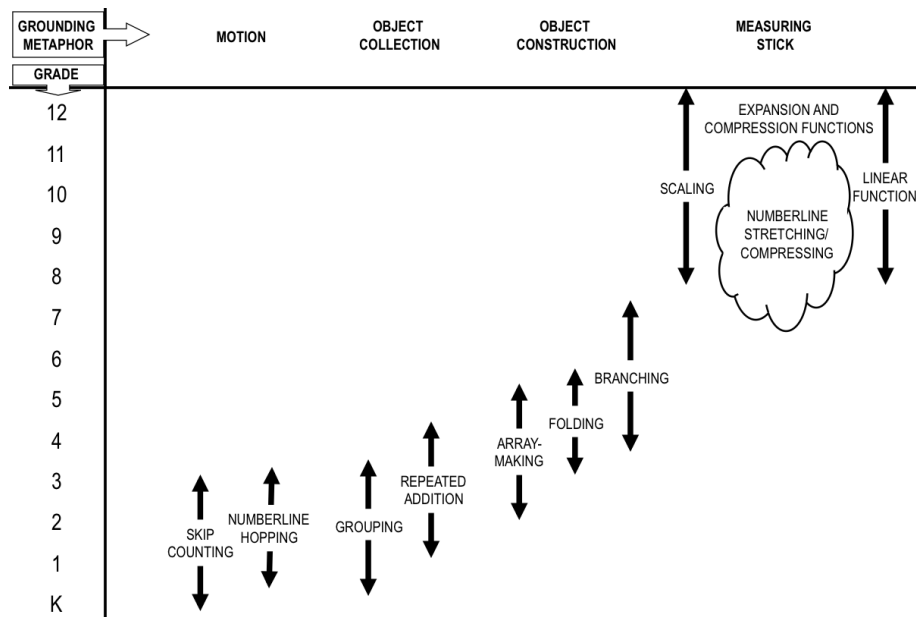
| GROUNDING METAPHOR | MOTION | OBJECT COLLECTION | OBJECT CONSTRUCTION | MEASURING STICK |
|---|---|---|---|---|

GRADE

12
11
10
9
8
7
6
5
4
3
2
1
K

SKIP COUNTING

NUMBERLINE HOPPING

GROUPING

REPEATED ADDITION

ARRAY-MAKING

FOLDING

BRANCHING

SCALING

EXPANSION AND COMPRESSION FUNCTIONS

NUMBERLINE STRETCHING/ COMPRESSING

LINEAR FUNCTION